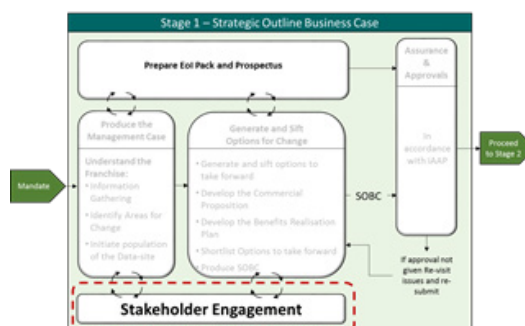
Stage 1 – Strategic Outline Business Case

Prepare EoI Pack and Prospectus

Assurance & Approvals

In accordance with IAAP

Produce the Management Case

Understand the Franchise:
• Information Gathering
• Identify Areas for Change
• Initiate population of the Data-site

Generate and Sift Options for Change

• Generate and sift options to take forward
• Develop the Commercial Proposition
• Develop the Benefits Realisation Plan
• Shortlist Options to take forward
• Produce SOBC

Mandate

SOBC

Proceed to Stage 2

If approval not given Re-visit issues and re-submit

Stakeholder Engagement